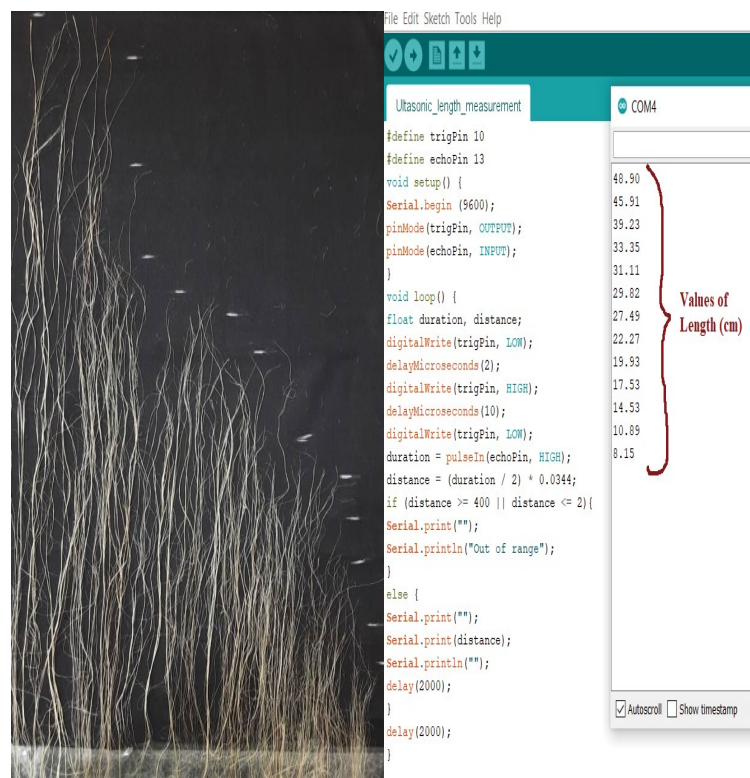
File Edit Sketch Tools Help

Ultasonic_length_measurement

#define trigPin 10
#define echoPin 13
void setup() {
Serial.begin (9600);
pinMode(trigPin, OUTPUT);
pinMode(echoPin, INPUT);
}
void loop() {
float duration, distance;
digitalWrite(trigPin, LOW);
delayMicroseconds(2);
digitalWrite(trigPin, HIGH);
delayMicroseconds(10);
digitalWrite(trigPin, LOW);
duration = pulseIn(echoPin, HIGH);
distance = (duration / 2) * 0.0344;
if (distance >= 400 || distance <= 2){
Serial.print("");
Serial.println("Out of range");
}
else {
Serial.print("");
Serial.print(distance);
Serial.println("");
delay(2000);
}
delay(2000);
}

COM4

48.90
45.91
39.23
33.35
31.11
29.82
27.49
22.27
19.93
17.53
14.53
10.89
8.15

Values of Length (cm)

Autoscroll Show timestamp